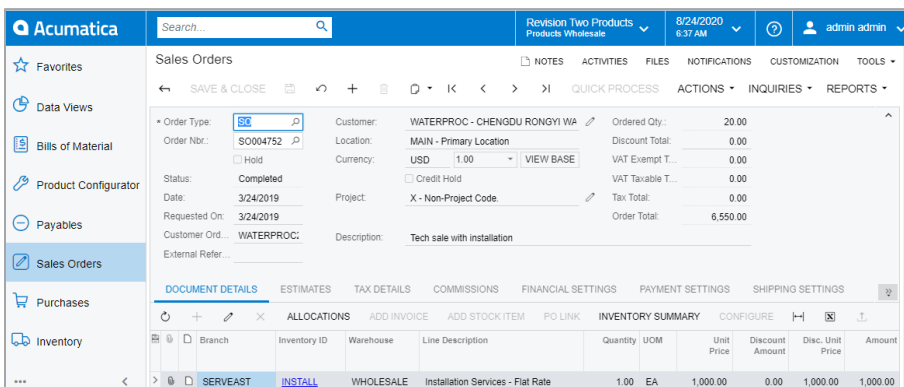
Acumatica

Search...

Revision Two Products
Products Wholesale

8/24/2020
6:37 AM

admin admin

Favorites
Data Views
Bills of Material
Product Configurator
Payables
Sales Orders
Purchases
Inventory

Sales Orders

NOTES ACTIVITIES FILES NOTIFICATIONS CUSTOMIZATION TOOLS

SAVE & CLOSE QUICK PROCESS ACTIONS INQUIRIES REPORTS

* Order Type: SO
Order Nbr.: SO004752
Hold
Status: Completed
Date: 3/24/2019
Requested On: 3/24/2019
Customer Ord... WATERPROC
External Refer...

Customer: WATERPROC - CHENGDU RONGYI WA
Location: MAIN - Primary Location
Currency: USD 1.00 VIEW BASE
Credit Hold
Project: X - Non-Project Code.
Description: Tech sale with installation

Ordered Qty.: 20.00
Discount Total: 0.00
VAT Exempt T... 0.00
VAT Taxable T... 0.00
Tax Total: 0.00
Order Total: 6,550.00

DOCUMENT DETAILS ESTIMATES TAX DETAILS COMMISSIONS FINANCIAL SETTINGS PAYMENT SETTINGS SHIPPING SETTINGS

ALLOCATIONS ADD INVOICE ADD STOCK ITEM PO LINK INVENTORY SUMMARY CONFIGURE

| Branch | Inventory ID | Warehouse | Line Description | Quantity | UOM | Unit Price | Discount Amount | Disc. Unit Price | Amount |
|---|---|---|---|---|---|---|---|---|---|
| SERVEAST | INSTALL | WHOLESALE | Installation Services - Flat Rate | 1.00 | EA | 1,000.00 | 0.00 | 1,000.00 | 1,000.00 |